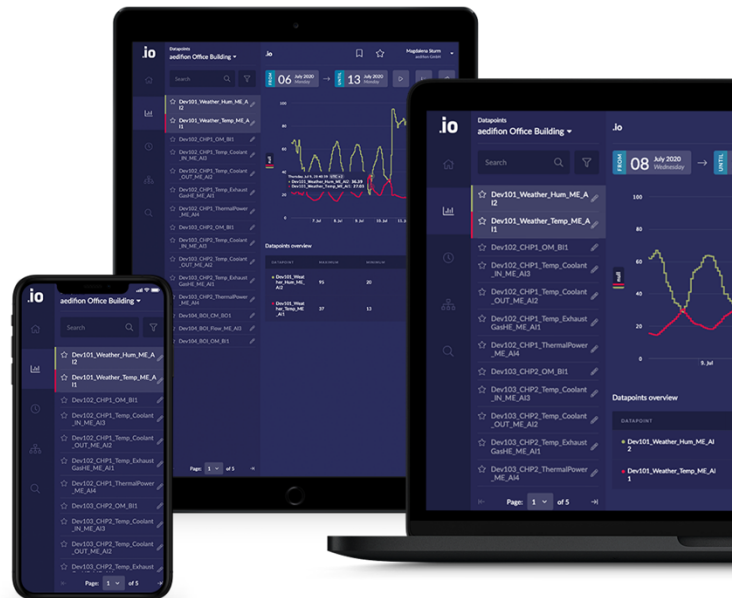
.io

Datapoints
aedifion Office Building

Search

Dev101_Weather_Hum_ME_AI2
Dev101_Weather_Temp_ME_AI1
Dev102_CHP1_OM_BI1
Dev102_CHP1_Temp_Coolant_IN_ME_AI3
Dev102_CHP1_Temp_Coolant_OUT_ME_AI2
Dev102_CHP1_Temp_Exhaust GasHE_ME_AI1
Dev102_CHP1_ThermalPower_ME_AI4
Dev103_CHP2_OM_BI1
Dev103_CHP2_Temp_Coolant_IN_ME_AI3
Dev103_CHP2_Temp_Coolant_OUT_ME_AI2
Dev103_CHP2_Temp_Exhaust GasHE_ME_AI1
Dev103_CHP2_ThermalPower_ME_AI4
Dev104_BOI_OM_BO1
Dev104_BOI_Flow_ME_AI3
Dev104_BOI_OM_BI1

Page: 1 of 5

.io

Magdalena Sturm
aedifion GmbH

FROM 06 July 2020 Monday
UNTIL 13 July 2020 Monday

FROM 08 July 2020 Wednesday
UNTIL

100
80
60
40
20
0

5. Jul
7. Jul
9. Jul
11. Jul

Datapoints overview

DATAPOINT
MAXIMUM
MINIMUM

Dev101_Weather_Hum_ME_AI2 91 20
Dev101_Weather_Temp_ME_AI1 37 13

Dev101_Weather_Hum_ME_AI2
Dev101_Weather_Temp_ME_AI1